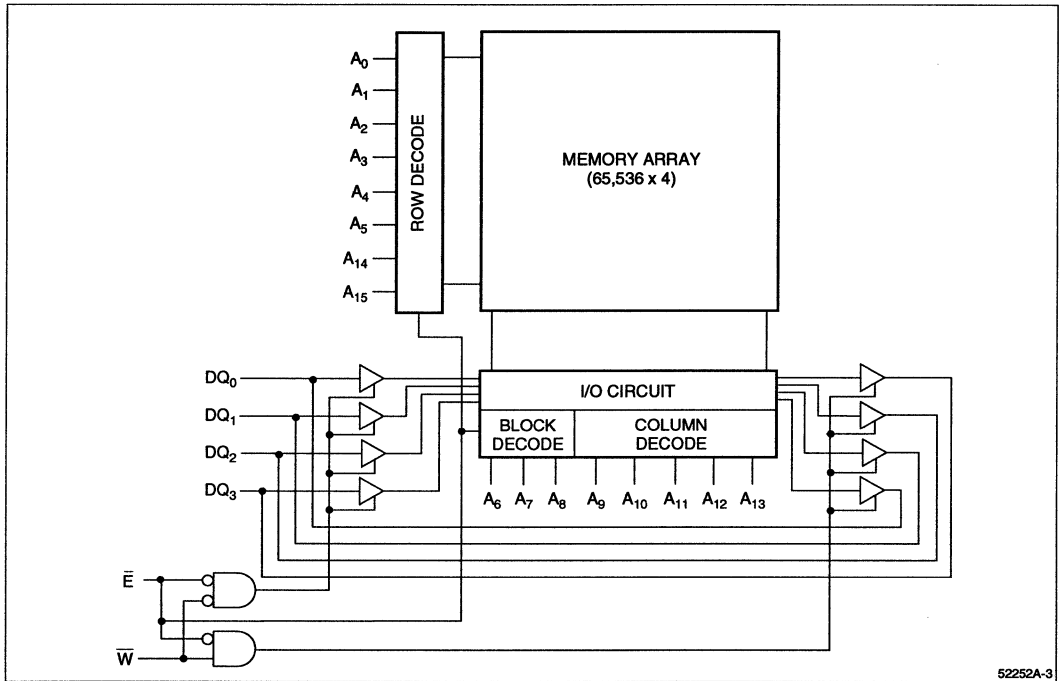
$A_0$
$A_1$
$A_2$
$A_3$
$A_4$
$A_5$
$A_{14}$
$A_{15}$

ROW DECODE

MEMORY ARRAY
(65,536 x 4)

$DQ_0$
$DQ_1$
$DQ_2$
$DQ_3$

I/O CIRCUIT

BLOCK DECODE

COLUMN DECODE

$A_6$ $A_7$ $A_8$ $A_9$ $A_{10}$ $A_{11}$ $A_{12}$ $A_{13}$

$\bar{E}$

$\overline{W}$

52252A-3